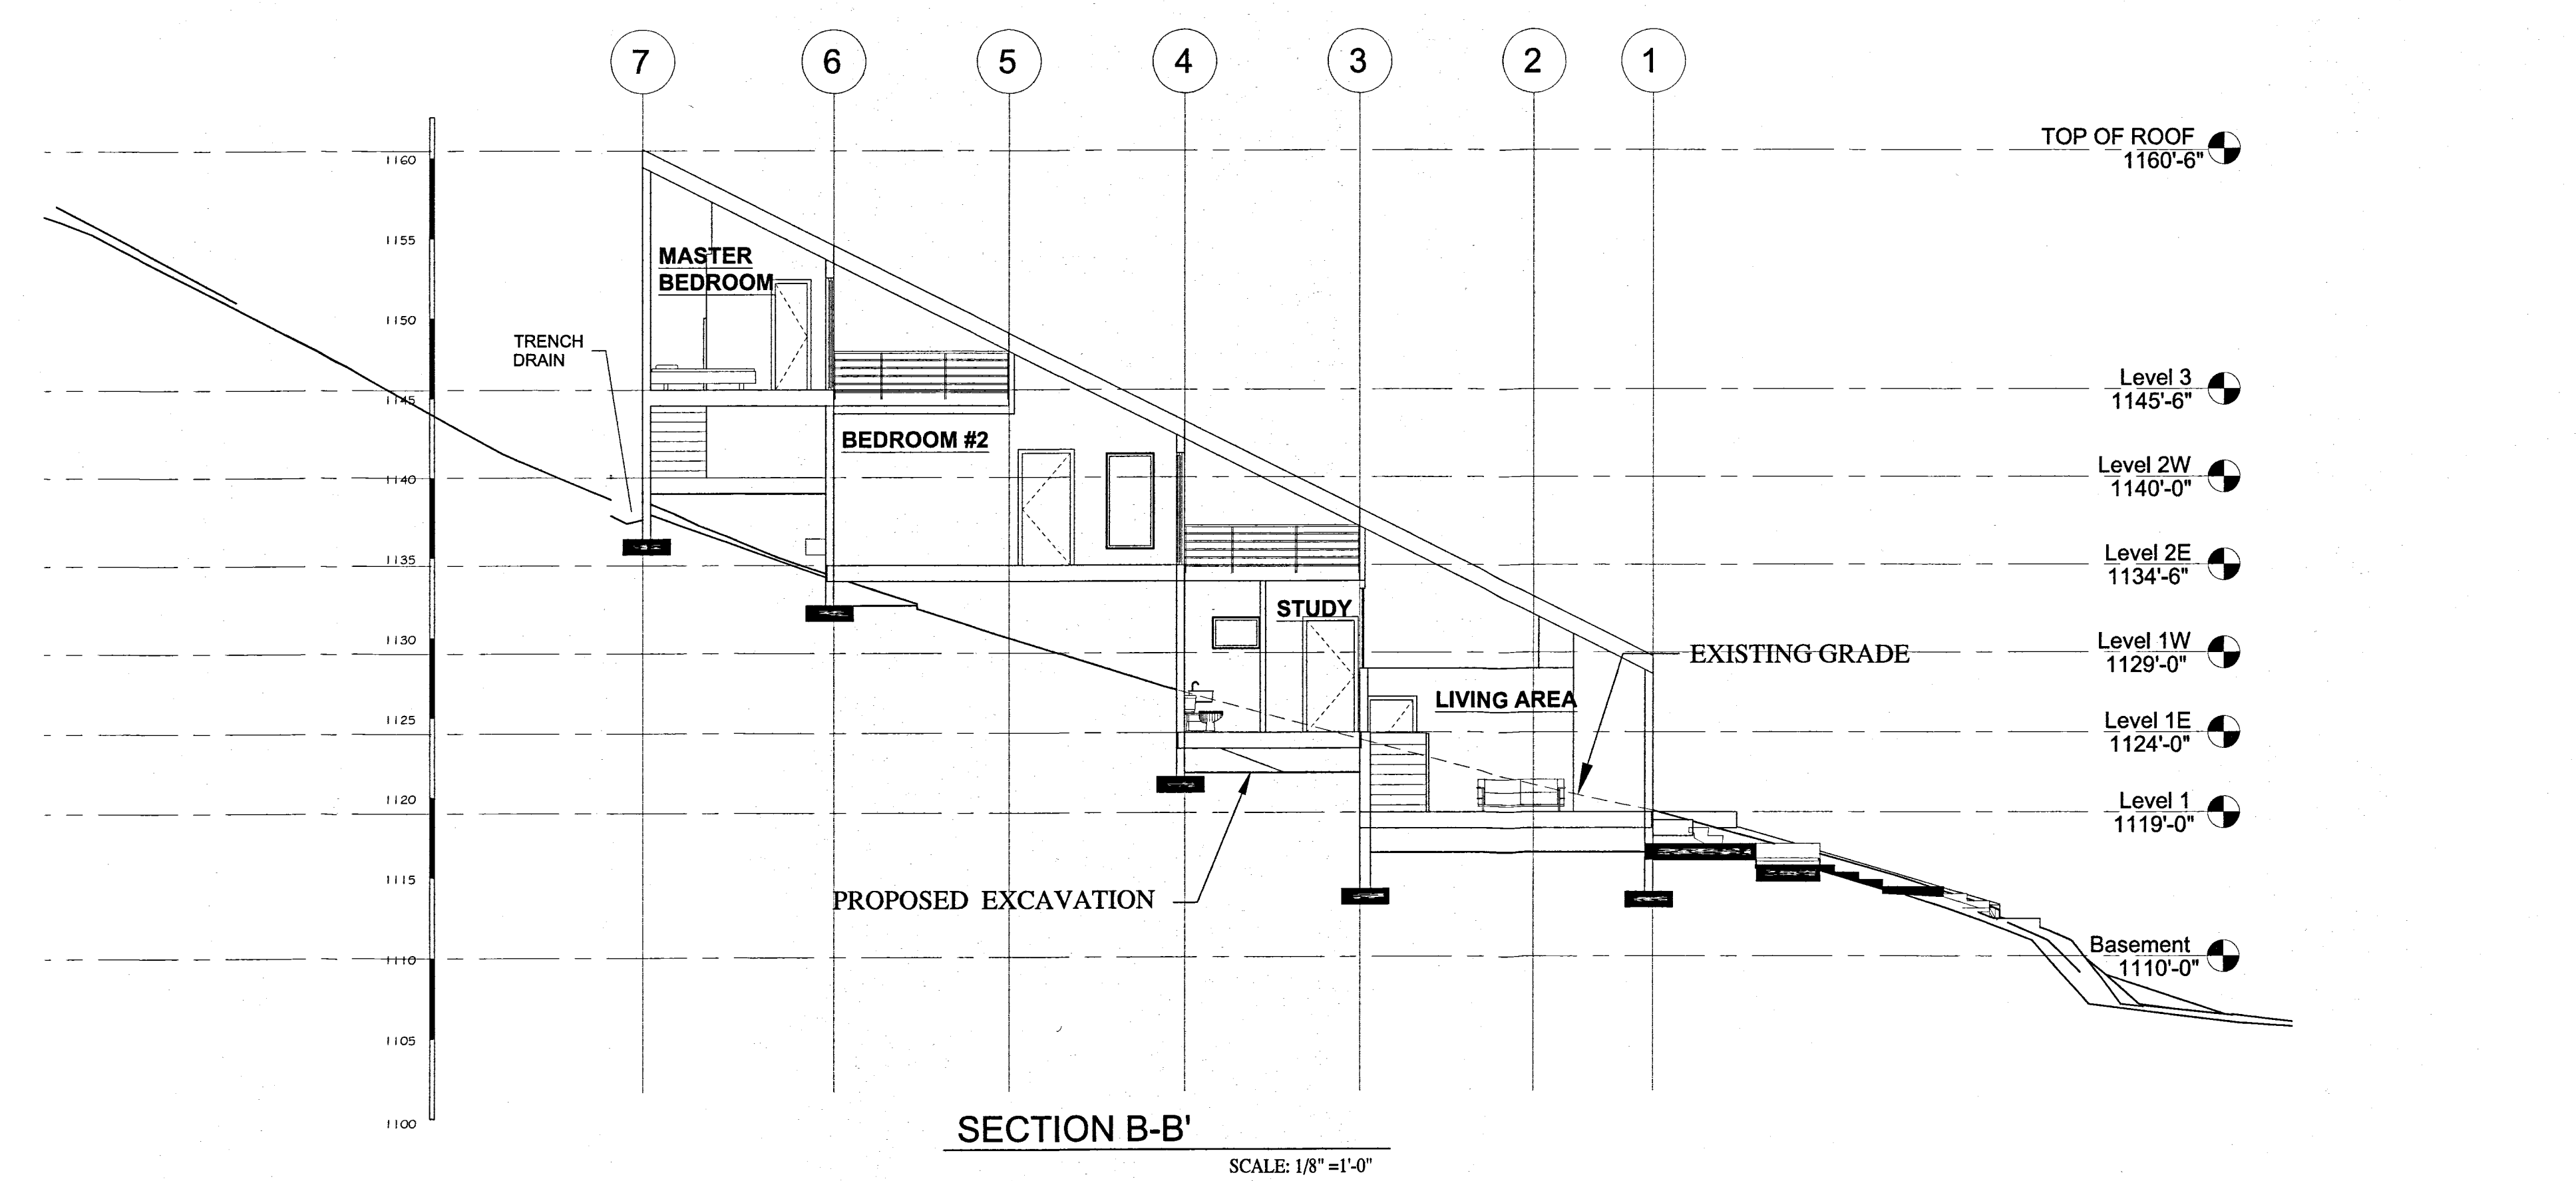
7 6 5 4 3 2 1

TOP OF ROOF
1160'-6"

1160
1155
1150
1145
1140
1135
1130
1125
1120
1115
1110
1105
1100

MASTER BEDROOM

TRENCH DRAIN

Level 3
1145'-6"

BEDROOM #2

Level 2W
1140'-0"

Level 2E
1134'-6"

STUDY

Level 1W
1129'-0"

EXISTING GRADE

LIVING AREA

Level 1E
1124'-0"

Level 1
1119'-0"

PROPOSED EXCAVATION

Basement
1110'-0"

SECTION B-B'

SCALE: 1/8" =1'-0"